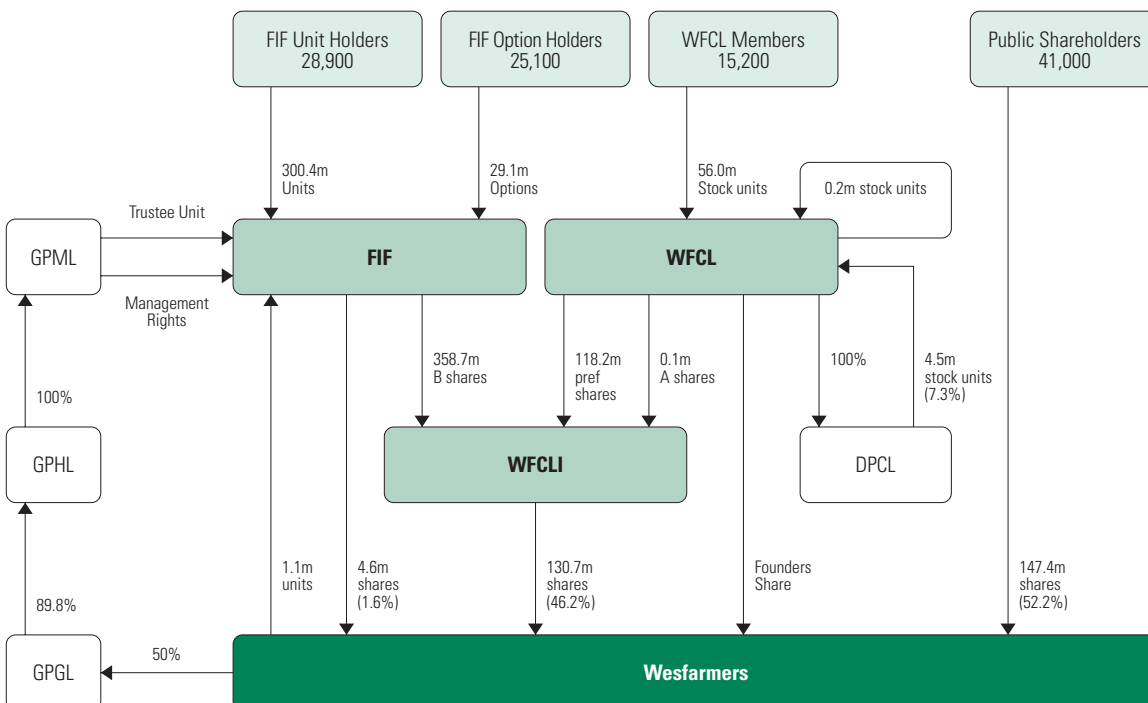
FIF Unit Holders
28,900

FIF Option Holders
25,100

WFCL Members
15,200

Public Shareholders
41,000

300.4m
Units

29.1m
Options

56.0m
Stock units

0.2m stock units

Trustee Unit

GPML

Management
Rights

FIF

WFCL

358.7m
B shares

118.2m
pref
shares

0.1m
A shares

100%

4.5m
stock units
(7.3%)

100%

GPHL

WFCLI

DPCL

89.8%

1.1m
units

4.6m
shares
(1.6%)

130.7m
shares
(46.2%)

Founders
Share

147.4m
shares
(52.2%)

GPGL

50%

Wesfarmers